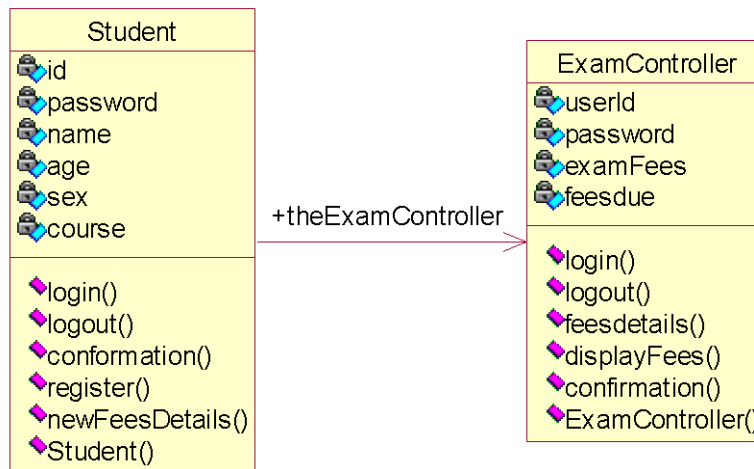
Student

id
password
name
age
sex
course

login()
logout()
conformation()
register()
newFeesDetails()
Student()

+theExamController

ExamController

userId
password
examFees
feesdue

login()
logout()
feesdetails()
displayFees()
confirmation()
ExamController(